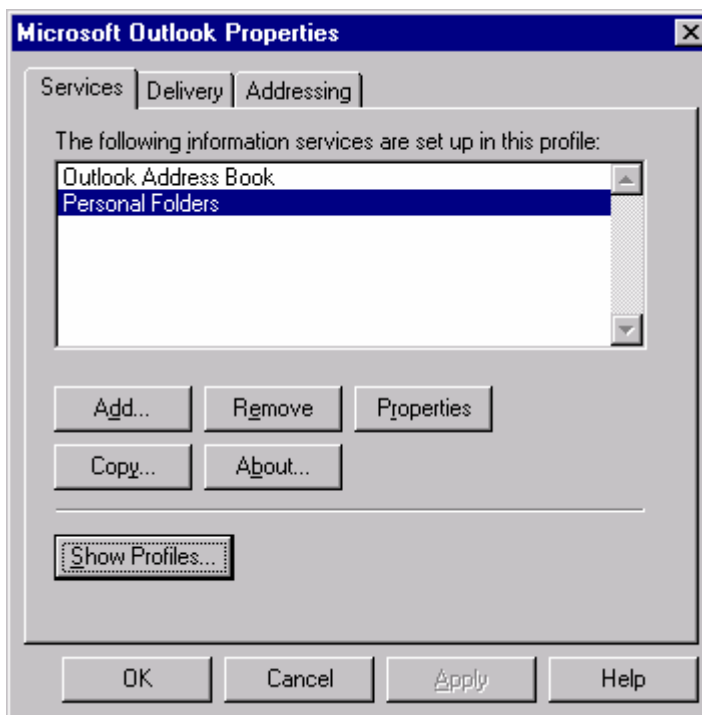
Microsoft Outlook Properties

Services | Delivery | Addressing

The following information services are set up in this profile:

Outlook Address Book
Personal Folders

Add... | Remove | Properties

Copy... | About...

Show Profiles...

OK | Cancel | Apply | Help